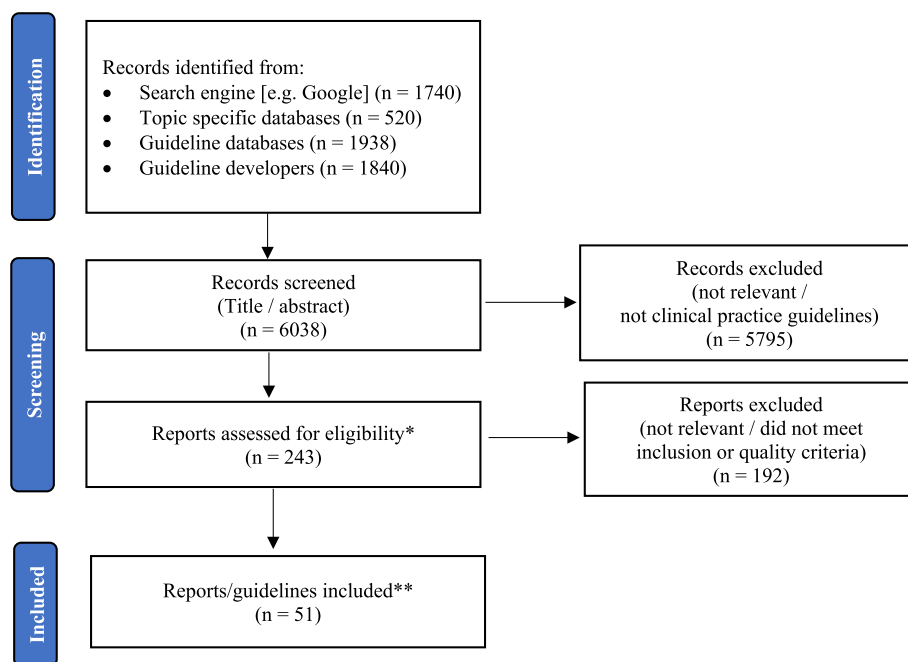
Identification

Records identified from:
- Search engine [e.g. Google] (n = 1740)
- Topic specific databases (n = 520)
- Guideline databases (n = 1938)
- Guideline developers (n = 1840)

Screening

Records screened
(Title / abstract)
(n = 6038)

Records excluded
(not relevant /
not clinical practice guidelines)
(n = 5795)

Reports assessed for eligibility*
(n = 243)

Reports excluded
(not relevant / did not meet inclusion or quality criteria)
(n = 192)

Included

Reports/guidelines included**
(n = 51)